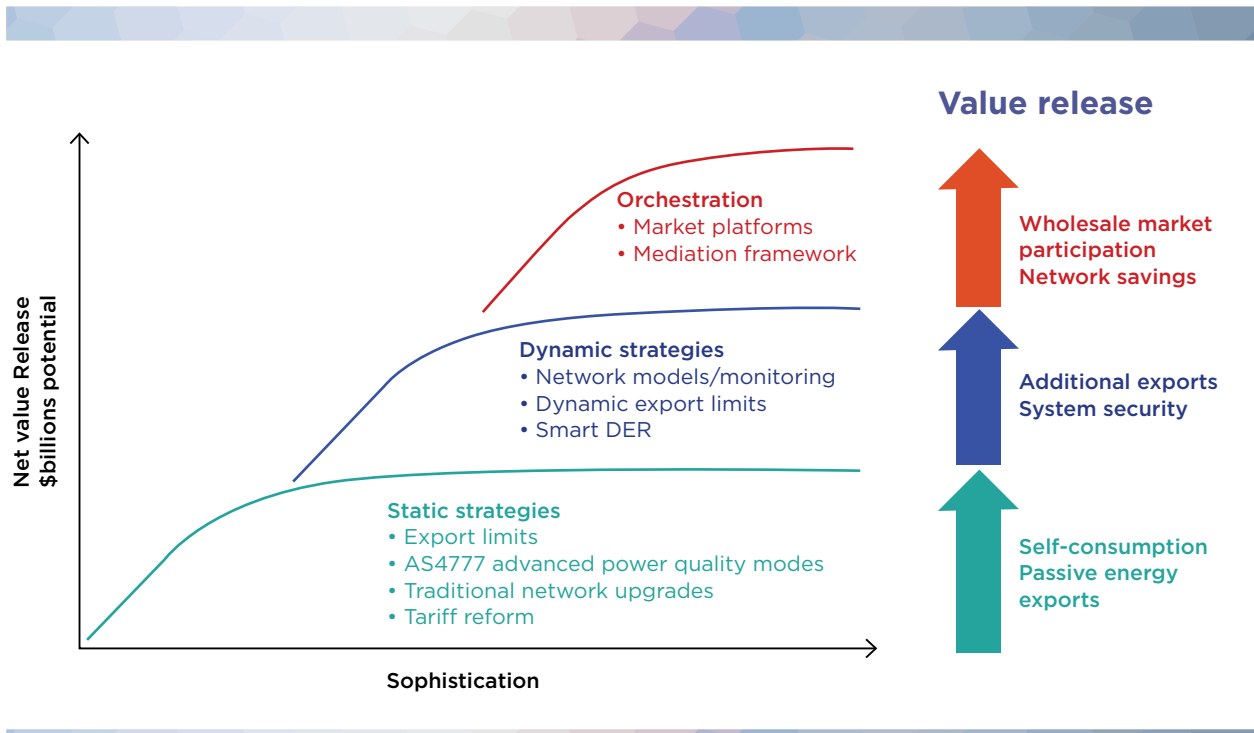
Net value Release
$billions potential

Orchestration
• Market platforms
• Mediation framework

Dynamic strategies
• Network models/monitoring
• Dynamic export limits
• Smart DER

Static strategies
• Export limits
• AS4777 advanced power quality modes
• Traditional network upgrades
• Tariff reform

Sophistication

Value release

Wholesale market participation
Network savings

Additional exports
System security

Self-consumption
Passive energy exports